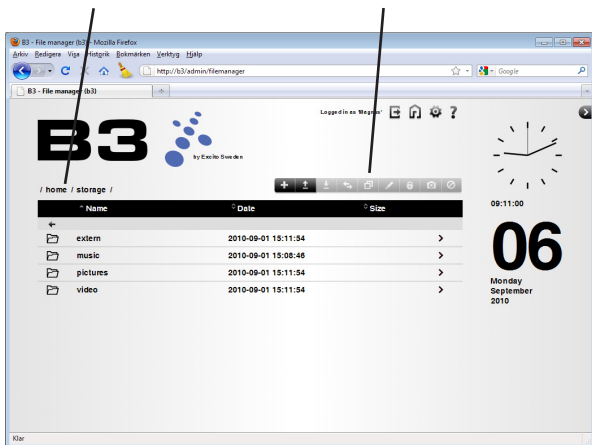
B3 - File manager (b3) - Mozilla Firefox

Arkiv Redigera Visa Historik Bokmärken Verktyg Hjälp

http://b3/admin/filemanager

Google

B3 - File manager (b3)

Logged in as 'Magnus'

B3

by Excito Sweden

/ home / storage /

Name

Date

Size

extern 2010-09-01 15:11:54

music 2010-09-01 15:08:46

pictures 2010-09-01 15:11:54

video 2010-09-01 15:11:54

09:11:00

06

Monday
September
2010

Klar